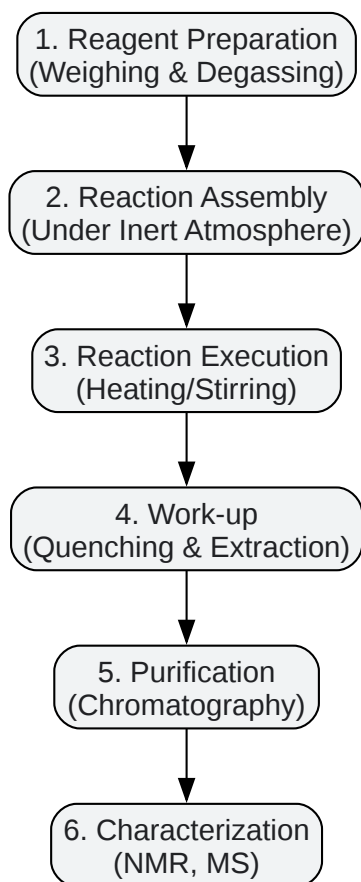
1. Reagent Preparation
(Weighing & Degassing)

2. Reaction Assembly
(Under Inert Atmosphere)

3. Reaction Execution
(Heating/Stirring)

4. Work-up
(Quenching & Extraction)

5. Purification
(Chromatography)

6. Characterization
(NMR, MS)